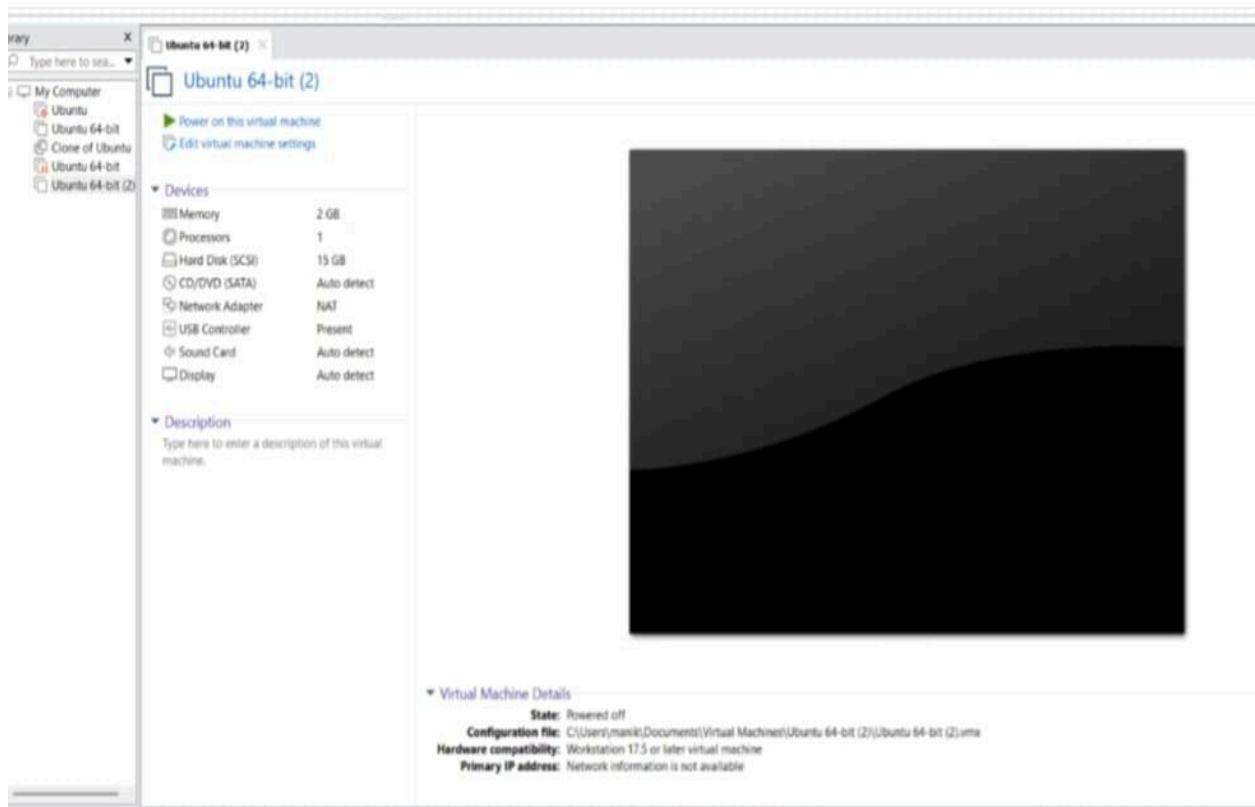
rary
Type here to sea...
My Computer
Ubuntu
Ubuntu 64-bit
Clone of Ubuntu
Ubuntu 64-bit
Ubuntu 64-bit (2)

Ubuntu 64-bit (2)

Ubuntu 64-bit (2)

Power on this virtual machine
Edit virtual machine settings

Devices

| | |
|---|---|
| Memory | 2 GB |
| Processors | 1 |
| Hard Disk (SCSI) | 15 GB |
| CD/DVD (SATA) | Auto detect |
| Network Adapter | NAT |
| USB Controller | Present |
| Sound Card | Auto detect |
| Display | Auto detect |

Description
Type here to enter a description of this virtual machine.

Virtual Machine Details
State: Powered off
Configuration file: C:\Users\manik\Documents\Virtual Machines\Ubuntu 64-bit (2)\Ubuntu 64-bit (2).vmx
Hardware compatibility: Workstation 17.5 or later virtual machine
Primary IP address: Network information is not available